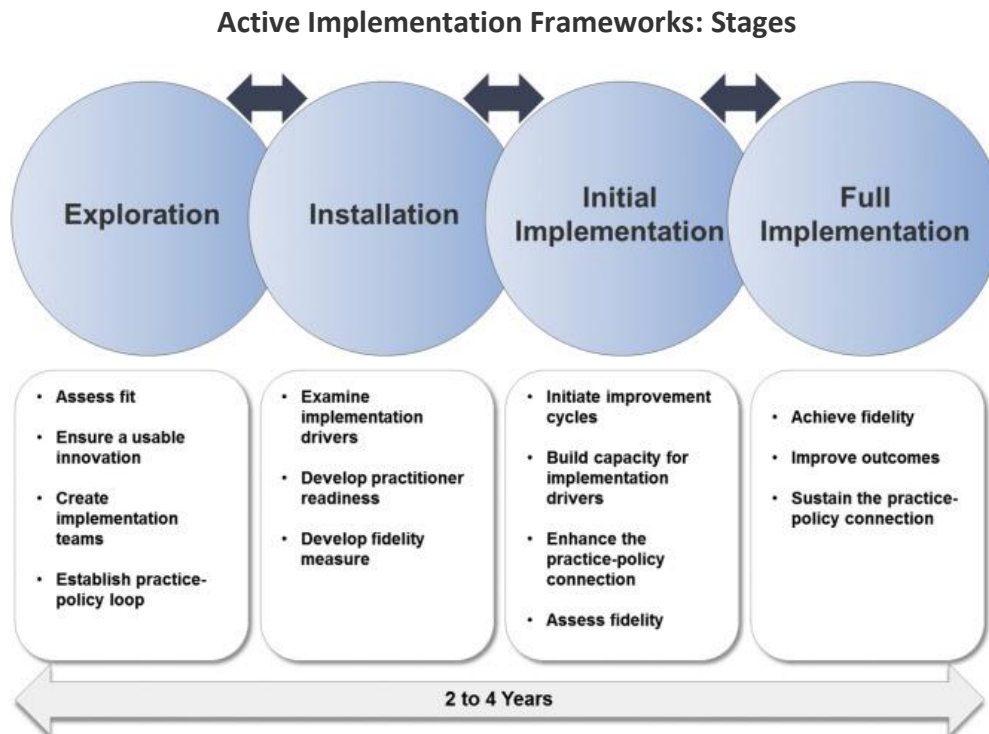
Active Implementation Frameworks: Stages

Exploration

Installation

Initial Implementation

Full Implementation

- Assess fit
- Ensure a usable innovation
- Create implementation teams
- Establish practice-policy loop

- Examine implementation drivers
- Develop practitioner readiness
- Develop fidelity measure

- Initiate improvement cycles
- Build capacity for implementation drivers
- Enhance the practice-policy connection
- Assess fidelity

- Achieve fidelity
- Improve outcomes
- Sustain the practice-policy connection

2 to 4 Years